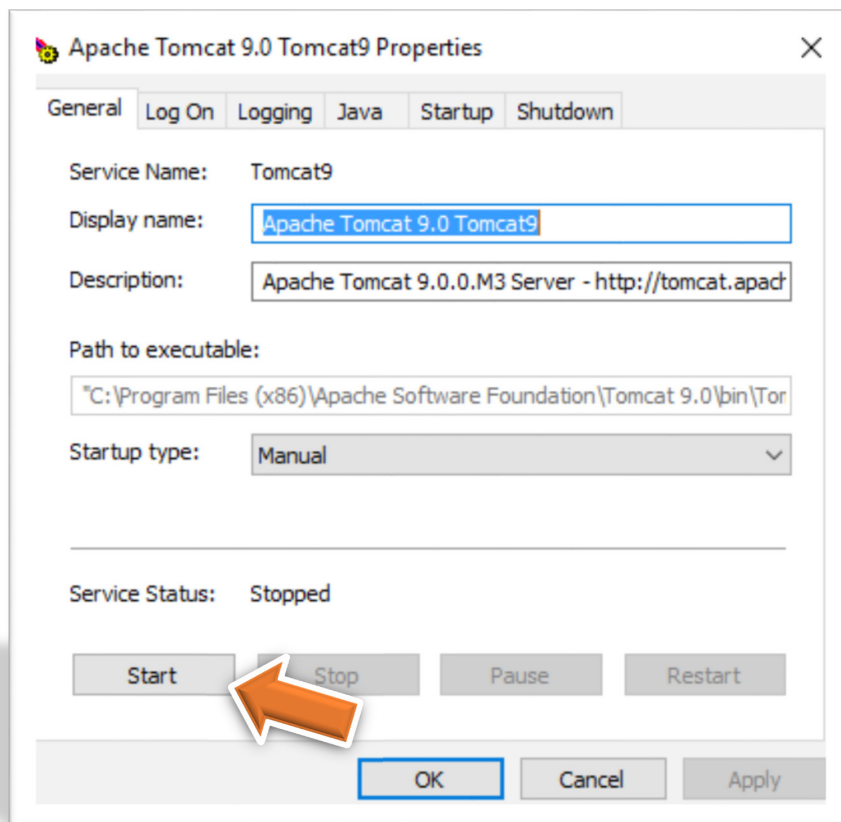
Apache Tomcat 9.0 Tomcat9 Properties

General | Log On | Logging | Java | Startup | Shutdown

Service Name: Tomcat9

Display name: Apache Tomcat 9.0 Tomcat9

Description: Apache Tomcat 9.0.0.M3 Server - http://tomcat.apach

Path to executable:

"C:\Program Files (x86)\Apache Software Foundation\Tomcat 9.0\bin\Tor

Startup type: Manual

Service Status: Stopped

Start | Stop | Pause | Restart

OK | Cancel | Apply